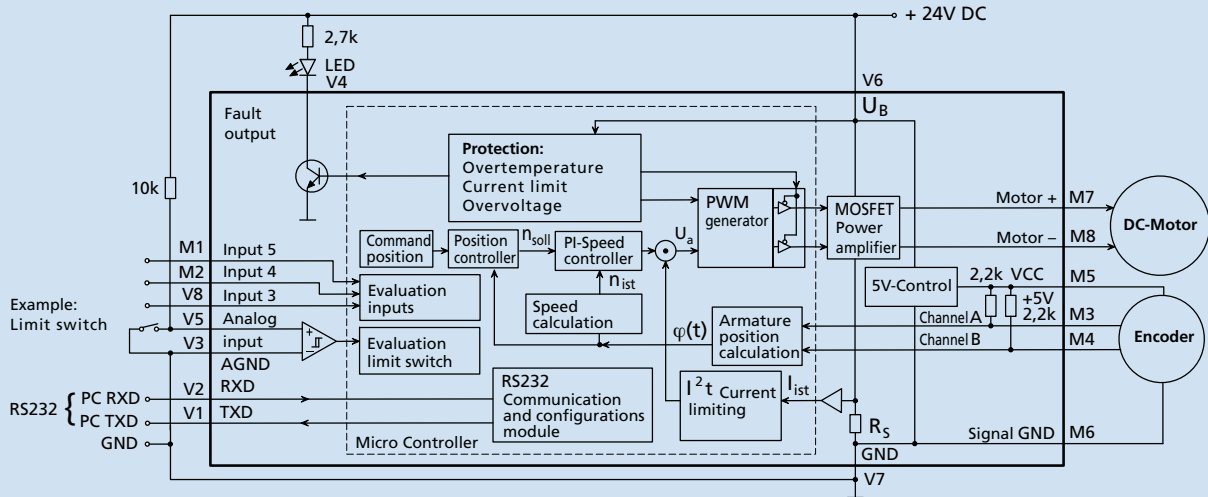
+ 24V DC

2,7k

LED V4

V6

$U_B$

Fault output

Protection:
Overtemperature
Current limit
Overvoltage

10k

PWM generator

MOSFET Power amplifier

Motor + M7

Motor – M8

DC-Motor

M1 Input 5

M2 Input 4

V8 Input 3

Command position

Position controller

$n_{soll}$

PI-Speed controller

$U_a$

$n_{ist}$

Evaluation inputs

Speed calculation

5V-Control

2,2k VCC M5

+5V 2,2k M3

Example: Limit switch

V5 Analog

V3 input

AGND

Evaluation limit switch

$\varphi(t)$

Armature position calculation

Channel A

Channel B

M4

Encoder

RS232

PC RXD V2 RXD

PC TXD V1 TXD

GND

RS232 Communication and configurations module

Micro Controller

$I^2t$ Current limiting

$I_{ist}$

$R_S$

Signal GND M6

GND

V7